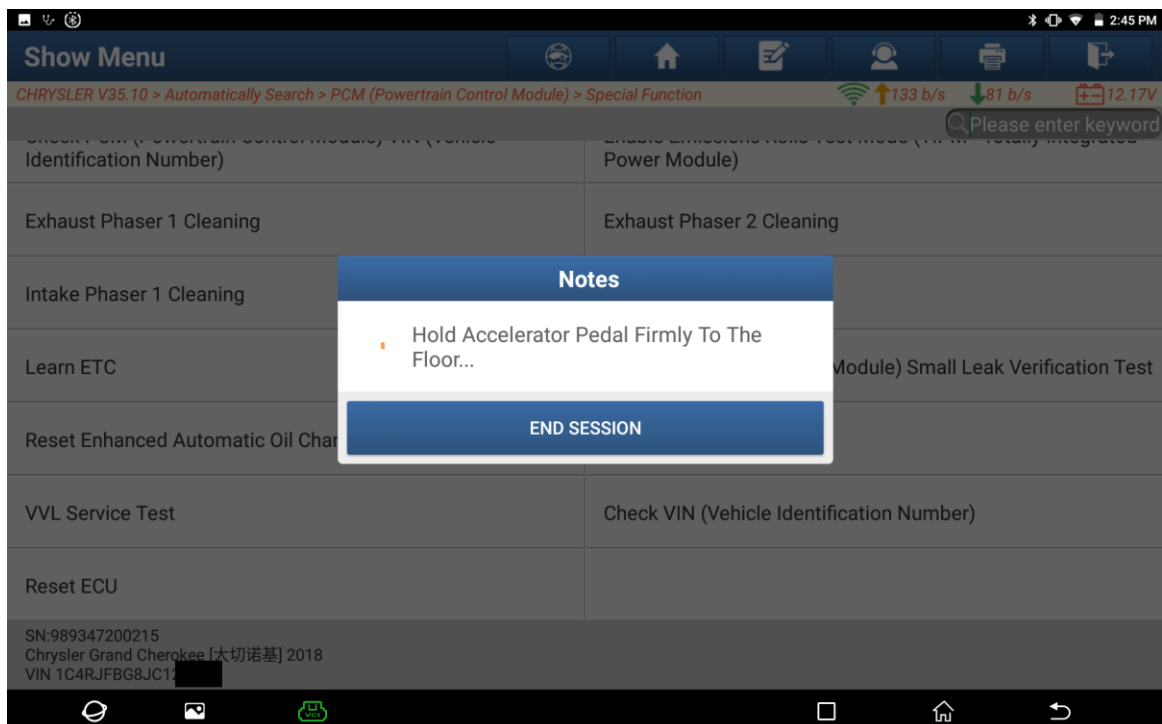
2:45 PM

Show Menu

CHRYSLER V35.10 > Automatically Search > PCM (Powertrain Control Module) > Special Function

133 b/s 81 b/s 12.17V

Please enter keyword

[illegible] Identification Number)

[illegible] Power Module)

Exhaust Phaser 1 Cleaning

Exhaust Phaser 2 Cleaning

Intake Phaser 1 Cleaning

Learn ETC

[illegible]odule) Small Leak Verification Test

Reset Enhanced Automatic Oil Char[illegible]

VVL Service Test

Check VIN (Vehicle Identification Number)

Reset ECU

Notes

Hold Accelerator Pedal Firmly To The Floor...

END SESSION

SN:989347200215
Chrysler Grand Cherokee [大切诺基] 2018
VIN 1C4RJFBG8JC1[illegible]